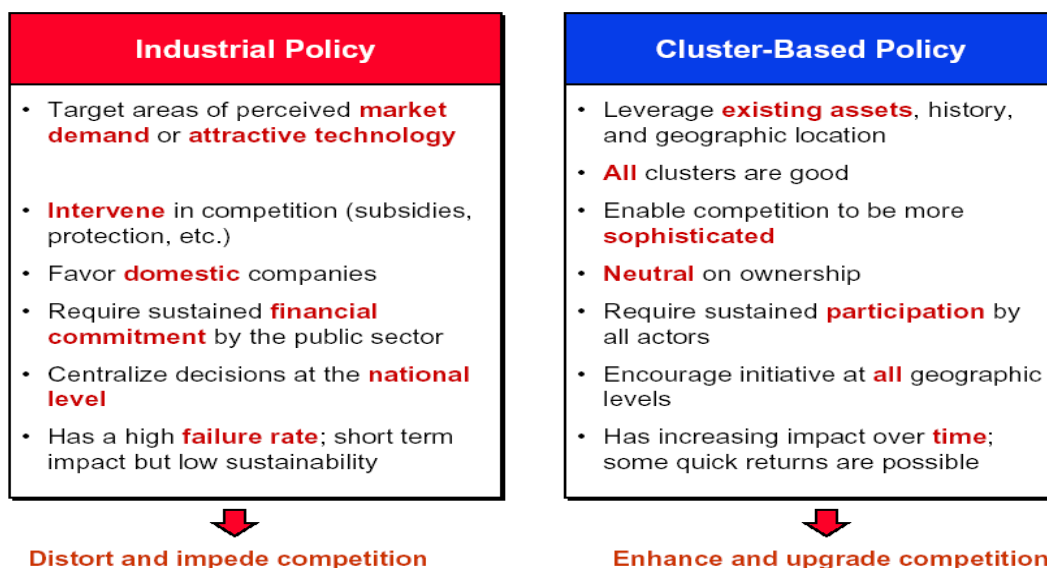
Industrial Policy

• Target areas of perceived market demand or attractive technology

• Intervene in competition (subsidies, protection, etc.)

• Favor domestic companies

• Require sustained financial commitment by the public sector

• Centralize decisions at the national level

• Has a high failure rate; short term impact but low sustainability

Distort and impede competition

Cluster-Based Policy

• Leverage existing assets, history, and geographic location

• All clusters are good

• Enable competition to be more sophisticated

• Neutral on ownership

• Require sustained participation by all actors

• Encourage initiative at all geographic levels

• Has increasing impact over time; some quick returns are possible

Enhance and upgrade competition